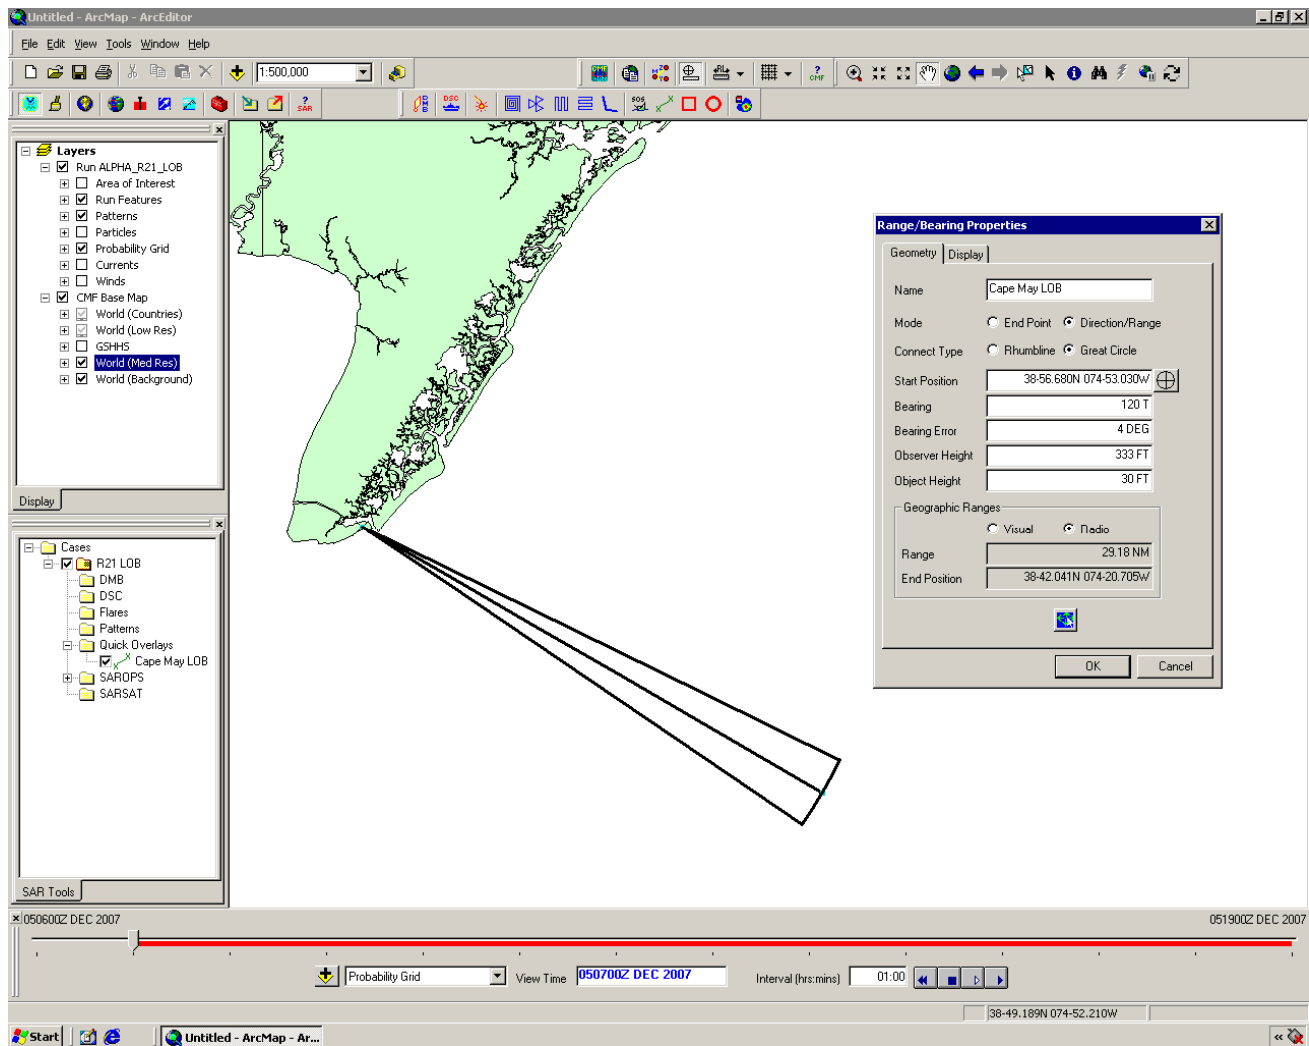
Untitled - ArcMap - ArcEditor

File Edit View Tools Window Help

1:500,000

SAR

Layers
Run ALPHA_R21_LOB
Area of Interest
Run Features
Patterns
Particles
Probability Grid
Currents
Winds
CMF Base Map
World (Countries)
World (Low Res)
GSHHS
World (Med Res)
World (Background)

Display

Cases
R21 LOB
DMB
DSC
Flares
Patterns
Quick Overlays
Cape May LOB
SAROPS
SARSAT

SAR Tools

Range/Bearing Properties

Geometry | Display

Name: Cape May LOB
Mode: End Point | Direction/Range
Connect Type: Rhumbline | Great Circle
Start Position: 38-56.680N 074-53.030W
Bearing: 120 T
Bearing Error: 4 DEG
Observer Height: 333 FT
Object Height: 30 FT

Geographic Ranges
Visual | Radio
Range: 29.18 NM
End Position: 38-42.041N 074-20.705W

OK | Cancel

050600Z DEC 2007
051900Z DEC 2007

Probability Grid
View Time: 050700Z DEC 2007
Interval (hrs:mins): 01:00

38-49.189N 074-52.210W

Start
Untitled - ArcMap - Ar...